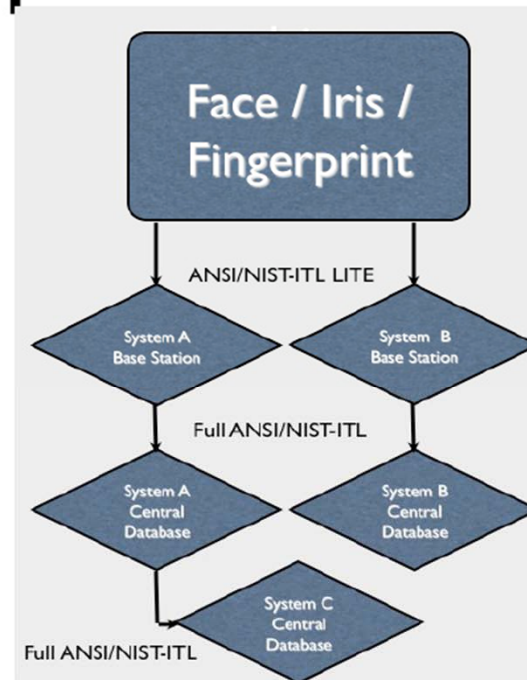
Face / Iris / Fingerprint

ANSI/NIST-ITL LITE

System A Base Station

System B Base Station

Full ANSI/NIST-ITL

System A Central Database

System B Central Database

System C Central Database

Full ANSI/NIST-ITL